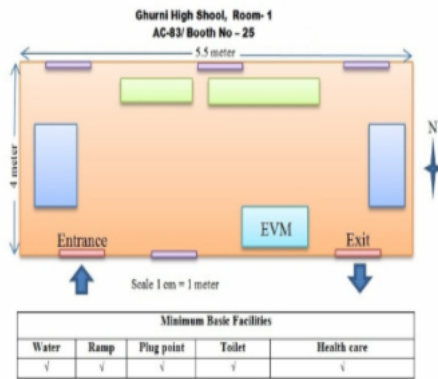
Ghurni High Shool, Room- 1
AC-83/ Booth No – 25

5.5 meter

4 meter

N

EVM

Entrance

Exit

Scale 1 cm = 1 meter

| Minimum Basic Facilities | | | | |
|---|---|---|---|---|
| Water | Ramp | Plug point | Toilet | Health care |
| √ | √ | √ | √ | √ |